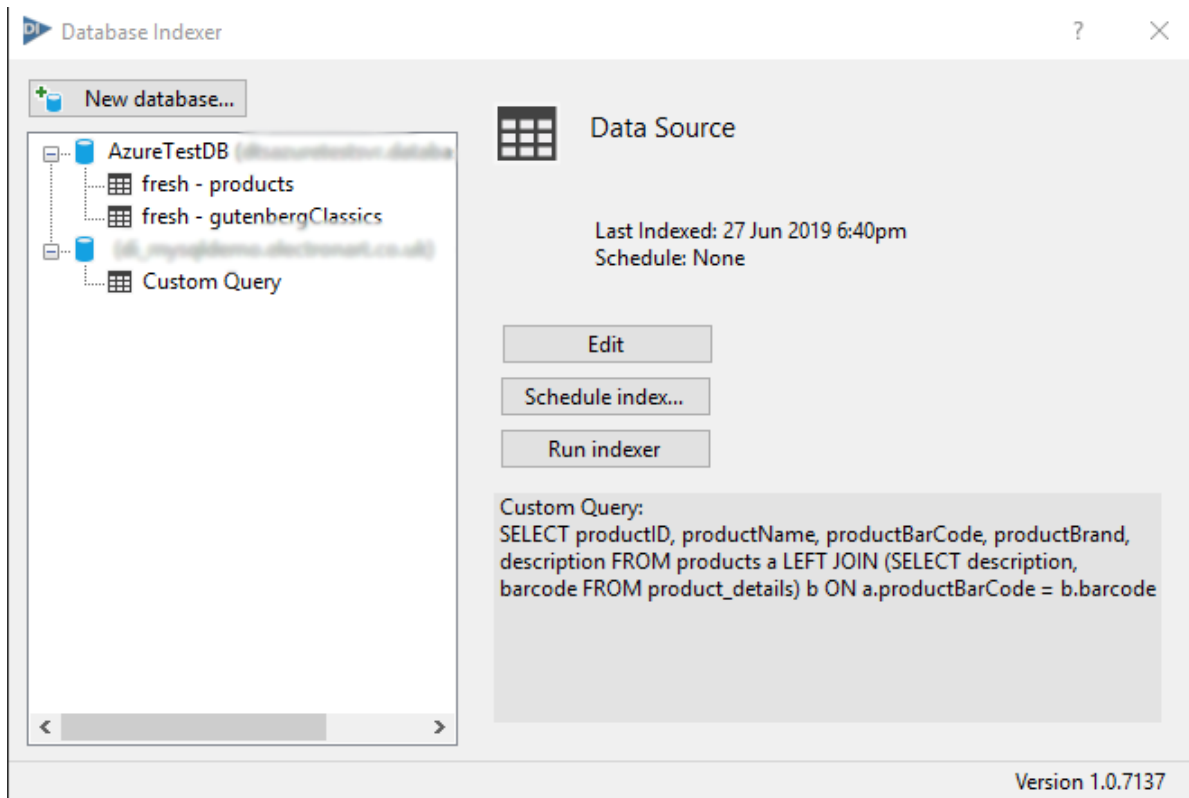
DI Database Indexer

?

New database...

AzureTestDB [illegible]
fresh - products
fresh - gutenbergClassics
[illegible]
Custom Query

Data Source

Last Indexed: 27 Jun 2019 6:40pm
Schedule: None

Edit

Schedule index...

Run indexer

Custom Query:
SELECT productID, productName, productBarCode, productBrand, description FROM products a LEFT JOIN (SELECT description, barcode FROM product_details) b ON a.productBarCode = b.barcode

Version 1.0.7137